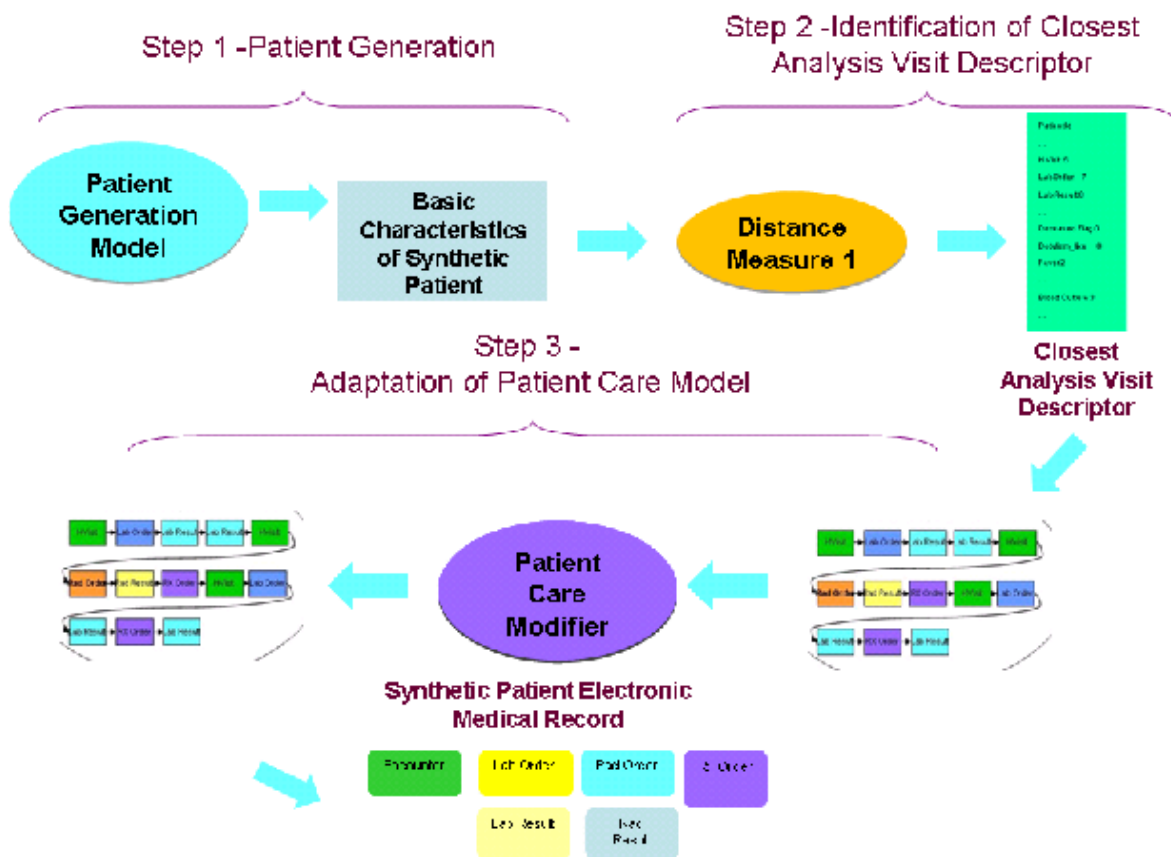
Step 1 -Patient Generation

Step 2 -Identification of Closest Analysis Visit Descriptor

Patient Generation Model

Basic Characteristics of Synthetic Patient

Distance Measure 1

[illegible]

Closest Analysis Visit Descriptor

Step 3 - Adaptation of Patient Care Model

Patient Care Modifier

Synthetic Patient Electronic Medical Record

Encounter

Lab Order

Rad Order

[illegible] Order

Lab Result

Rad Result